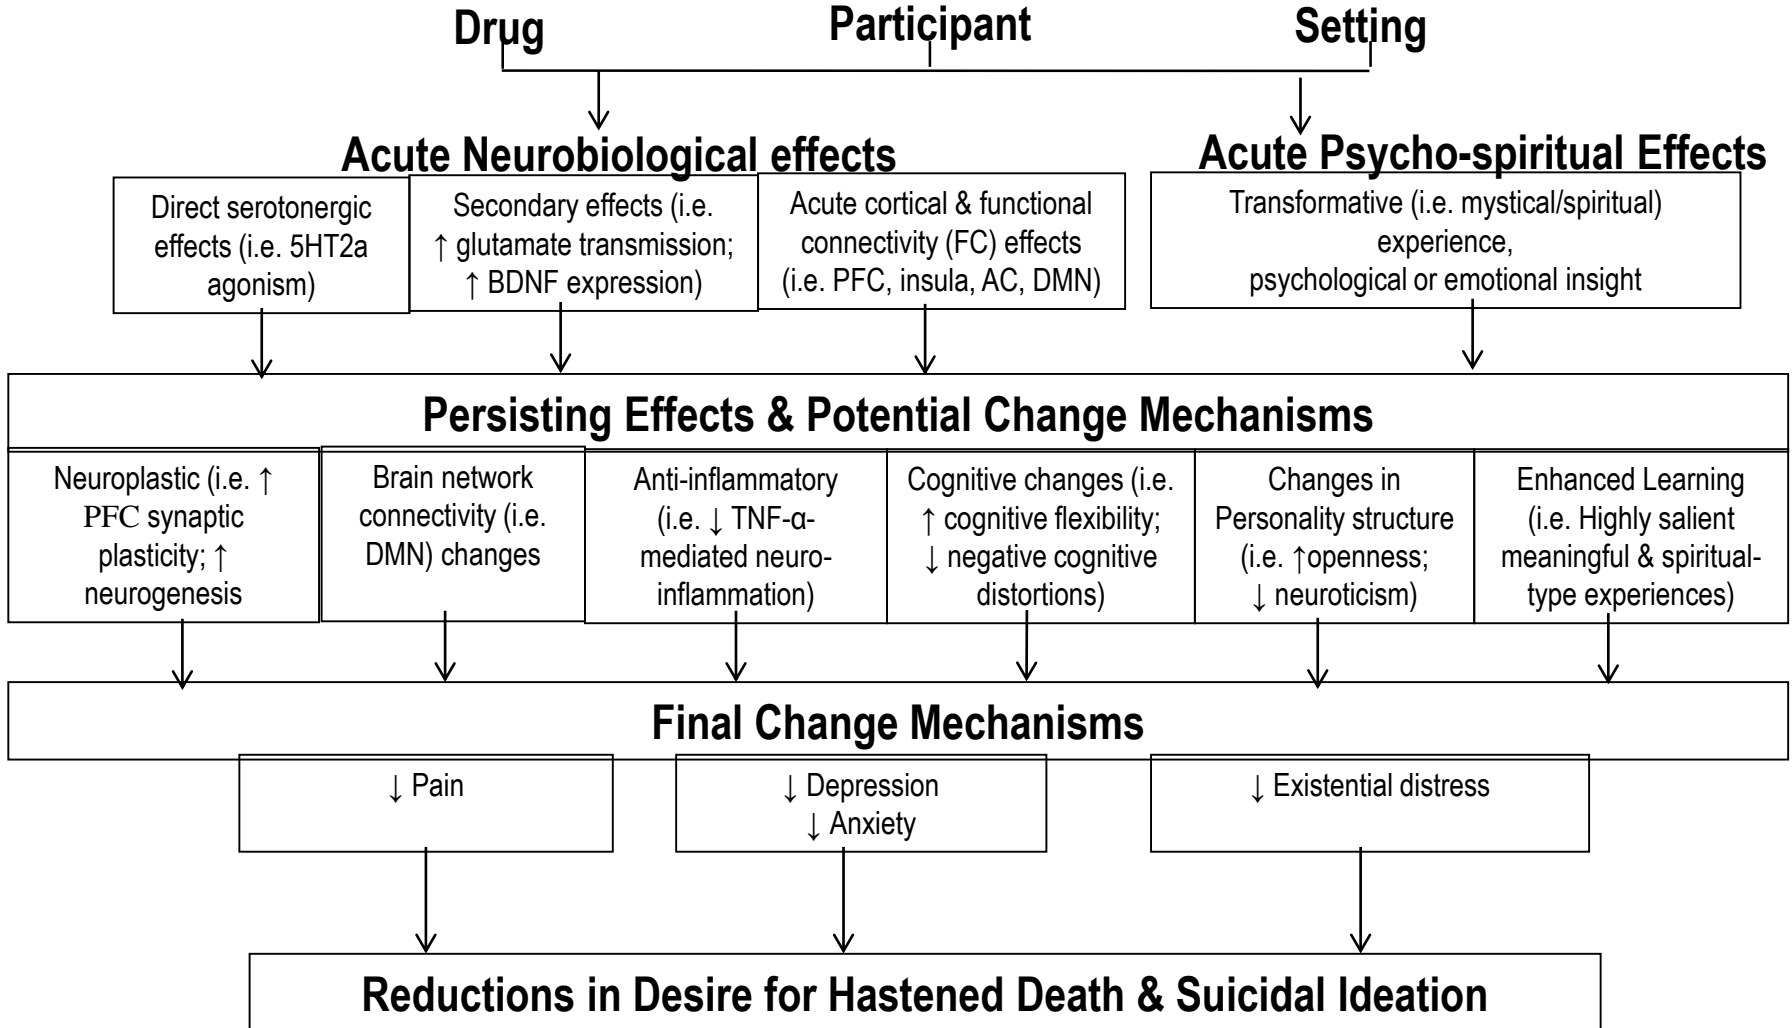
Drug Participant Setting

Acute Neurobiological effects

Direct serotonergic effects (i.e. 5HT2a agonism)

Secondary effects (i.e. ↑ glutamate transmission; ↑ BDNF expression)

Acute cortical & functional connectivity (FC) effects (i.e. PFC, insula, AC, DMN)

Acute Psycho-spiritual Effects

Transformative (i.e. mystical/spiritual) experience, psychological or emotional insight

Persisting Effects & Potential Change Mechanisms

Neuroplastic (i.e. ↑ PFC synaptic plasticity; ↑ neurogenesis

Brain network connectivity (i.e. DMN) changes

Anti-inflammatory (i.e. ↓ TNF-α-mediated neuro-inflammation)

Cognitive changes (i.e. ↑ cognitive flexibility; ↓ negative cognitive distortions)

Changes in Personality structure (i.e. ↑openness; ↓ neuroticism)

Enhanced Learning (i.e. Highly salient meaningful & spiritual-type experiences)

Final Change Mechanisms

↓ Pain

↓ Depression
↓ Anxiety

↓ Existential distress

Reductions in Desire for Hastened Death & Suicidal Ideation